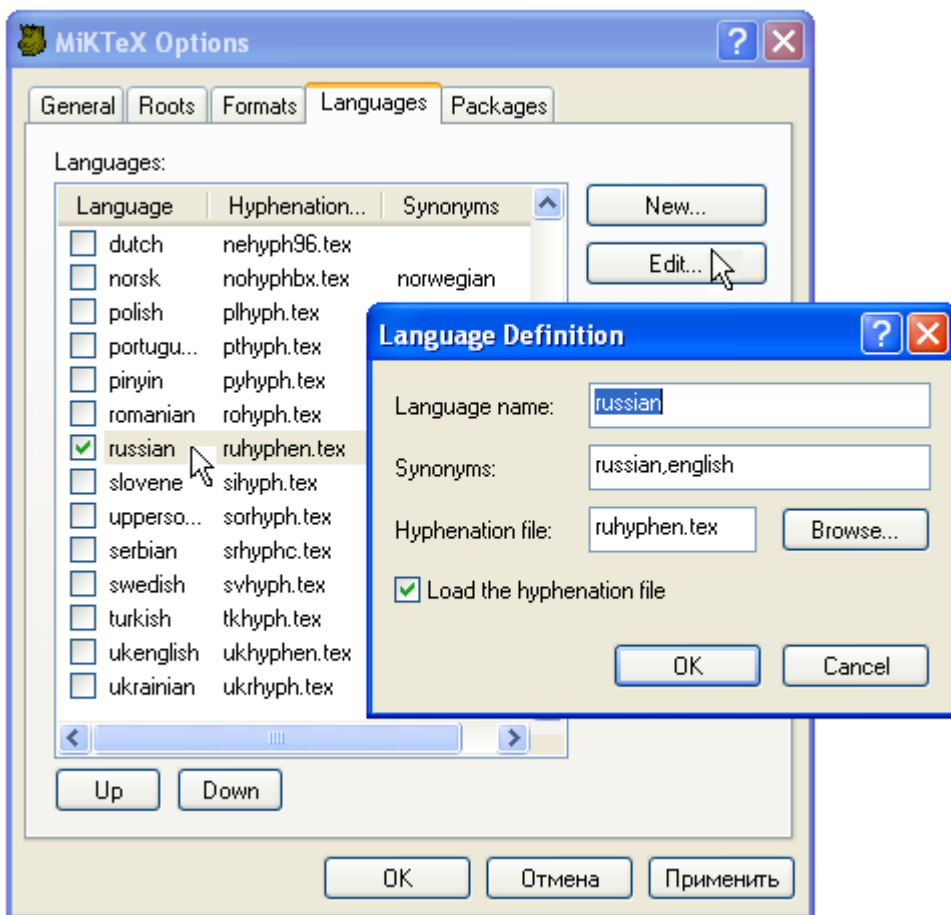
MiKTeX Options

General | Roots | Formats | Languages | Packages

Languages:

| Language | Hyphenation... | Synonyms |
|---|---|---|
| dutch | nehyph96.tex | |
| norsk | nohyphbx.tex | norwegian |
| polish | plhyph.tex | |
| portugu... | pthyph.tex | |
| pinyin | pyhyph.tex | |
| romanian | rohyph.tex | |
| russian | ruhyphen.tex | |
| slovene | sihyph.tex | |
| upperso... | sorhyph.tex | |
| serbian | srhyphc.tex | |
| swedish | svhyph.tex | |
| turkish | tkhyph.tex | |
| ukenglish | ukhyphen.tex | |
| ukrainian | ukrhyph.tex | |

New...
Edit...

Up
Down

OK
Отмена
Применить

Language Definition

Language name: russian

Synonyms: russian,english

Hyphenation file: ruhyphen.tex
Browse...

Load the hyphenation file

OK
Cancel